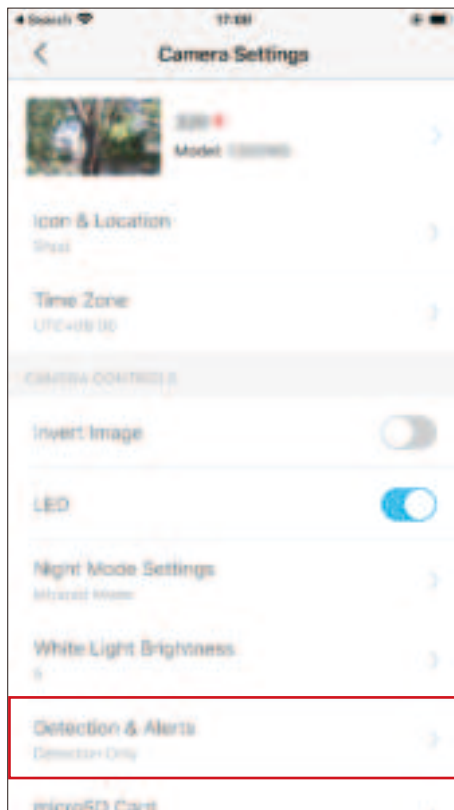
◂ Search
17:00
Camera Settings
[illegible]
Model: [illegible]
Icon & Location
Shed
Time Zone
UTC+08:00
CAMERA CONTROLS
Invert Image
LED
Night Mode Settings
Infrared Mode
White Light Brightness
5
Detection & Alerts
Detection Only
microSD Card